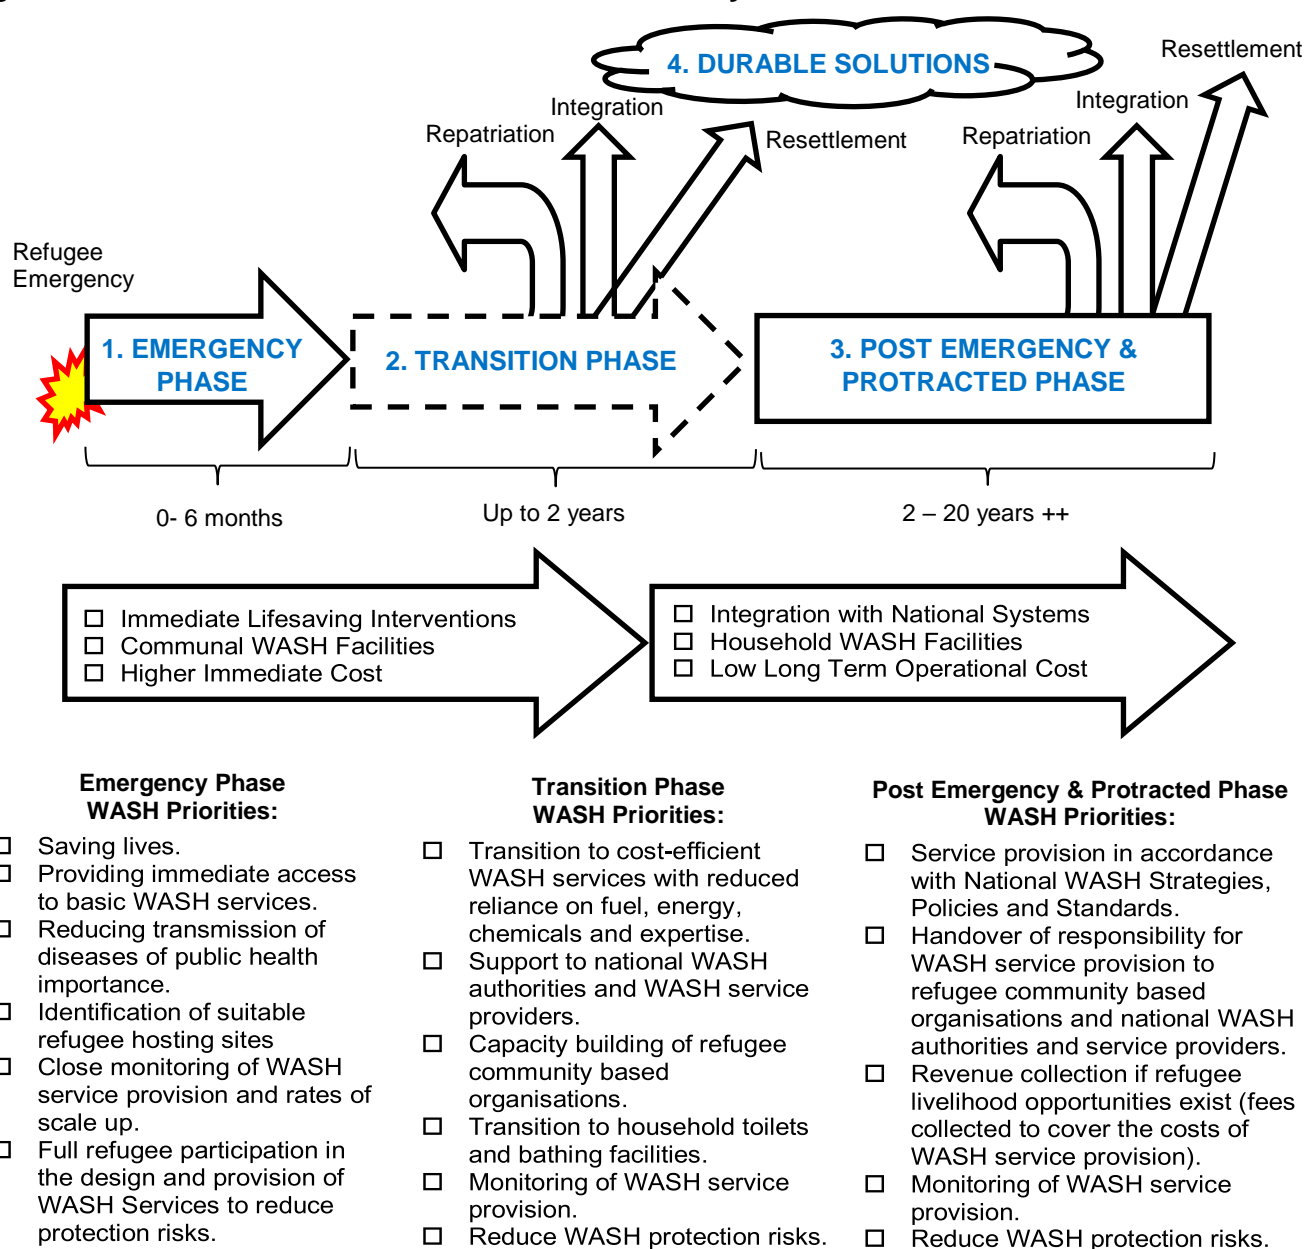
4. DURABLE SOLUTIONS

Repatriation
Integration
Resettlement

Repatriation
Integration
Resettlement

Refugee Emergency

1. EMERGENCY PHASE

2. TRANSITION PHASE

3. POST EMERGENCY & PROTRACTED PHASE

0- 6 months

Up to 2 years

2 – 20 years ++

□ Immediate Lifesaving Interventions
□ Communal WASH Facilities
□ Higher Immediate Cost

□ Integration with National Systems
□ Household WASH Facilities
□ Low Long Term Operational Cost

Emergency Phase WASH Priorities:

□ Saving lives.
□ Providing immediate access to basic WASH services.
□ Reducing transmission of diseases of public health importance.
□ Identification of suitable refugee hosting sites
□ Close monitoring of WASH service provision and rates of scale up.
□ Full refugee participation in the design and provision of WASH Services to reduce protection risks.

Transition Phase WASH Priorities:

□ Transition to cost-efficient WASH services with reduced reliance on fuel, energy, chemicals and expertise.
□ Support to national WASH authorities and WASH service providers.
□ Capacity building of refugee community based organisations.
□ Transition to household toilets and bathing facilities.
□ Monitoring of WASH service provision.
□ Reduce WASH protection risks.

Post Emergency & Protracted Phase WASH Priorities:

□ Service provision in accordance with National WASH Strategies, Policies and Standards.
□ Handover of responsibility for WASH service provision to refugee community based organisations and national WASH authorities and service providers.
□ Revenue collection if refugee livelihood opportunities exist (fees collected to cover the costs of WASH service provision).
□ Monitoring of WASH service provision.
□ Reduce WASH protection risks.